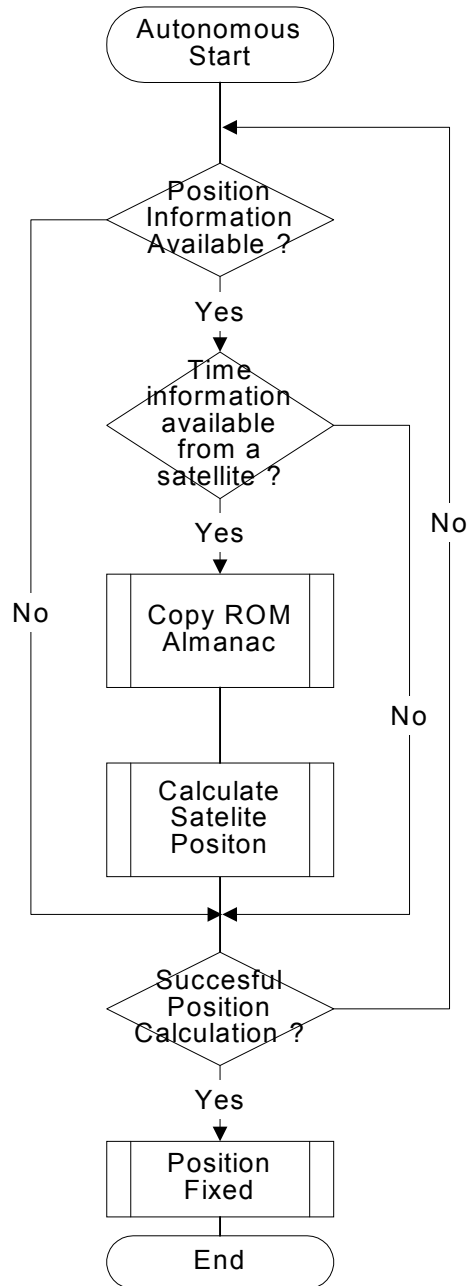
Autonomous Start

Position Information Available ?

Yes

Time information available from a satellite ?

Yes

Copy ROM Almanac

Calculate Satelite Positon

No

No

No

Succesful Position Calculation ?

Yes

Position Fixed

End